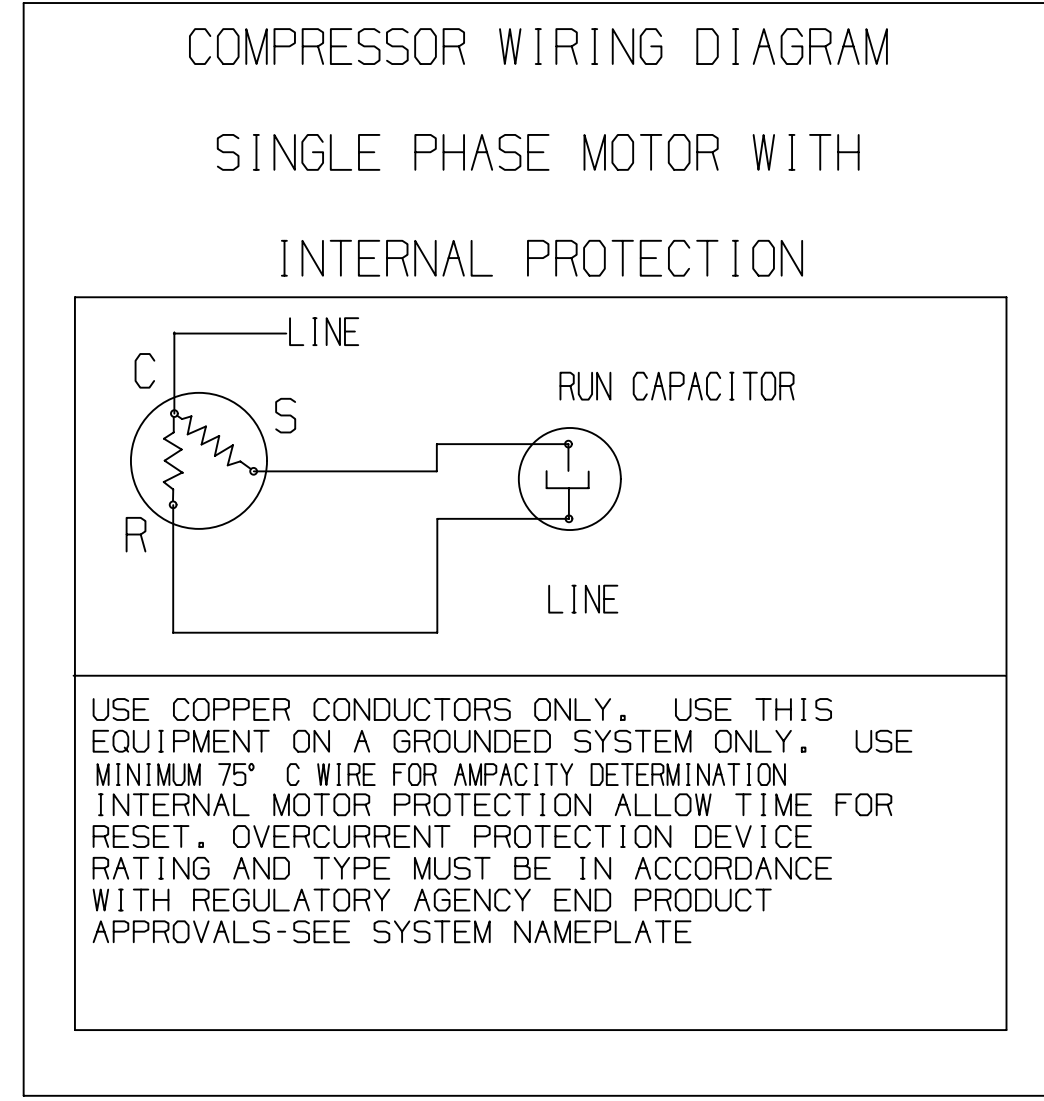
COMPRESSOR WIRING DIAGRAM

SINGLE PHASE MOTOR WITH

INTERNAL PROTECTION

LINE

C

S

R

RUN CAPACITOR

LINE

USE COPPER CONDUCTORS ONLY. USE THIS EQUIPMENT ON A GROUNDED SYSTEM ONLY. USE MINIMUM 75° C WIRE FOR AMPACITY DETERMINATION INTERNAL MOTOR PROTECTION ALLOW TIME FOR RESET. OVERCURRENT PROTECTION DEVICE RATING AND TYPE MUST BE IN ACCORDANCE WITH REGULATORY AGENCY END PRODUCT APPROVALS-SEE SYSTEM NAMEPLATE